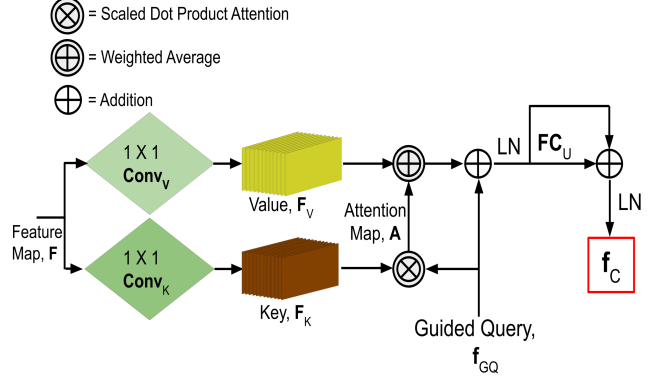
= Scaled Dot Product Attention

= Weighted Average

= Addition

Feature Map, **F**

1 X 1 **Conv**$_V$

1 X 1 **Conv**$_K$

Value, **F**$_V$

Key, **F**$_K$

Attention Map, **A**

LN

**FC**$_U$

LN

**f**$_C$

Guided Query, **f**$_{GQ}$